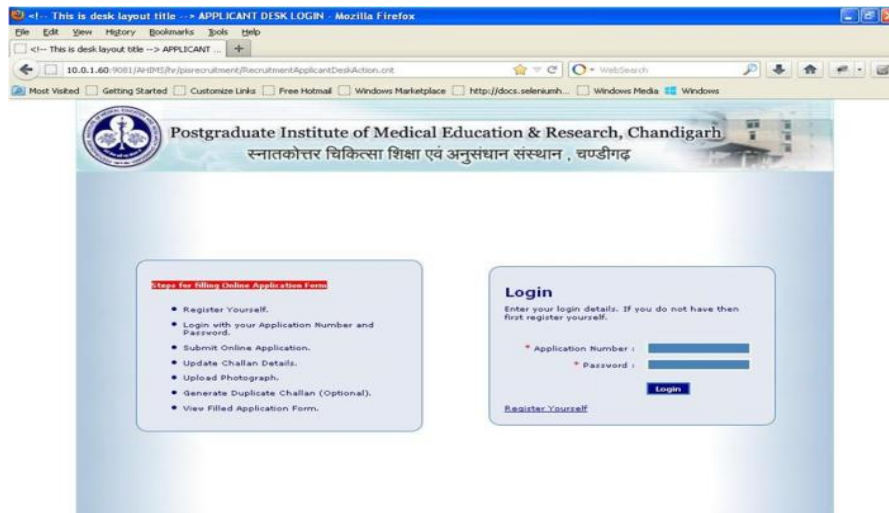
<!-- This is desk layout title --> APPLICANT DESK LOGIN - Mozilla Firefox

File Edit View History Bookmarks Tools Help

<!-- This is desk layout title --> APPLICANT ... +

10.0.1.60:9081/AHIMS/hr/pierecruitment/RecruitmentApplicantDeskAction.cnt

WebSearch

Most Visited Getting Started Customize Links Free Hotmail Windows Marketplace http://docs.seleniumh... Windows Media Windows

Postgraduate Institute of Medical Education & Research, Chandigarh

स्नातकोत्तर चिकित्सा शिक्षा एवं अनुसंधान संस्थान , चण्डीगढ़

Steps for filling Online Application Form

- Register Yourself.
- Login with your Application Number and Password.
- Submit Online Application.
- Update Challan Details.
- Upload Photograph.
- Generate Duplicate Challan (Optional).
- View Filled Application Form.

Login

Enter your login details. If you do not have then first register yourself.

* Application Number :

* Password :

Login

Register Yourself